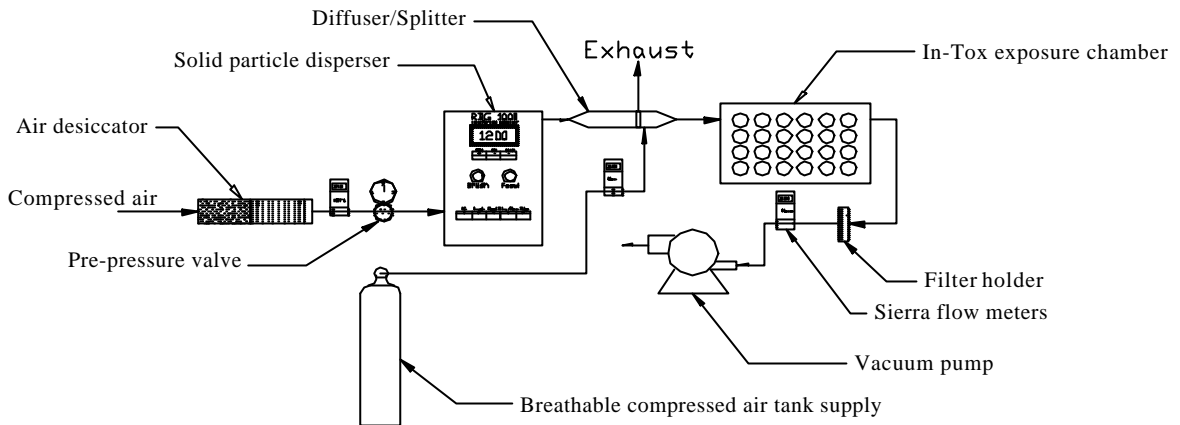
Diffuser/Splitter

Exhaust

In-Tox exposure chamber

Solid particle disperser

Air desiccator

RBG 1000

1200

Compressed air

Pre-pressure valve

Filter holder

Sierra flow meters

Vacuum pump

Breathable compressed air tank supply